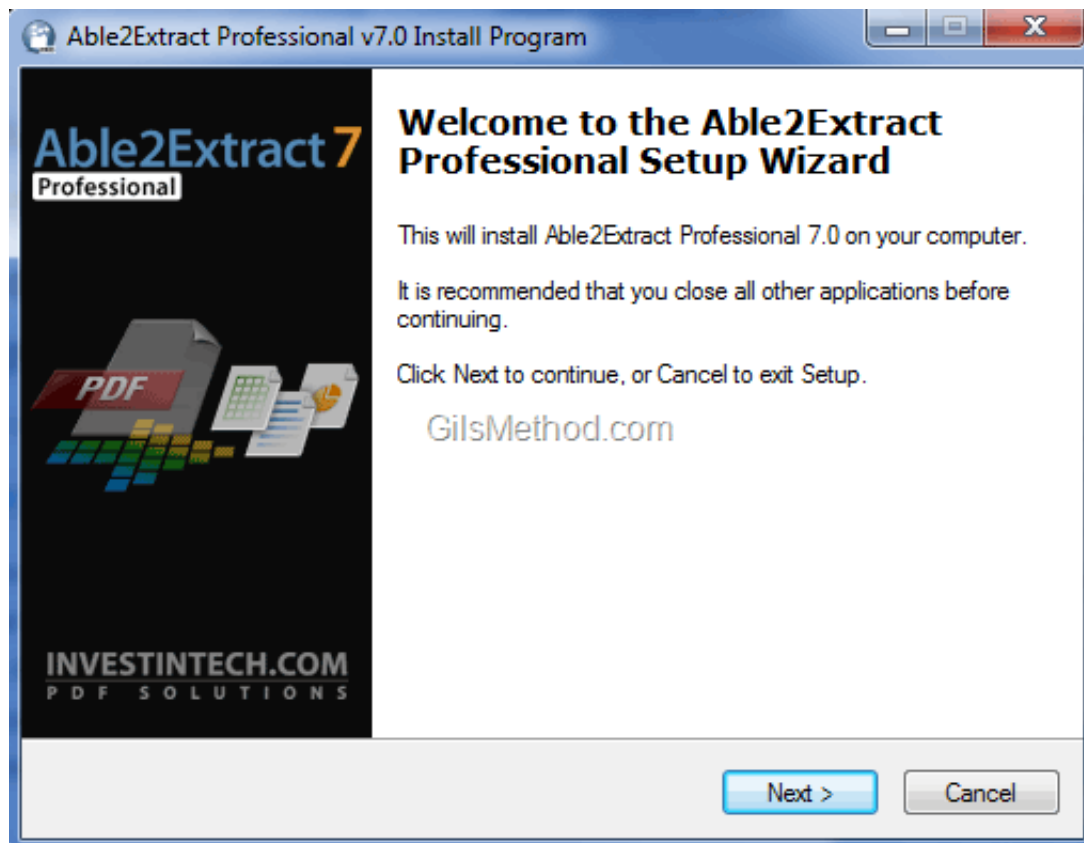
Able2Extract Professional v7.0 Install Program

Able2Extract 7
Professional

PDF

INVESTINTECH.COM
PDF SOLUTIONS

Welcome to the Able2Extract Professional Setup Wizard

This will install Able2Extract Professional 7.0 on your computer.

It is recommended that you close all other applications before continuing.

Click Next to continue, or Cancel to exit Setup.

GilsMethod.com

Next >
Cancel